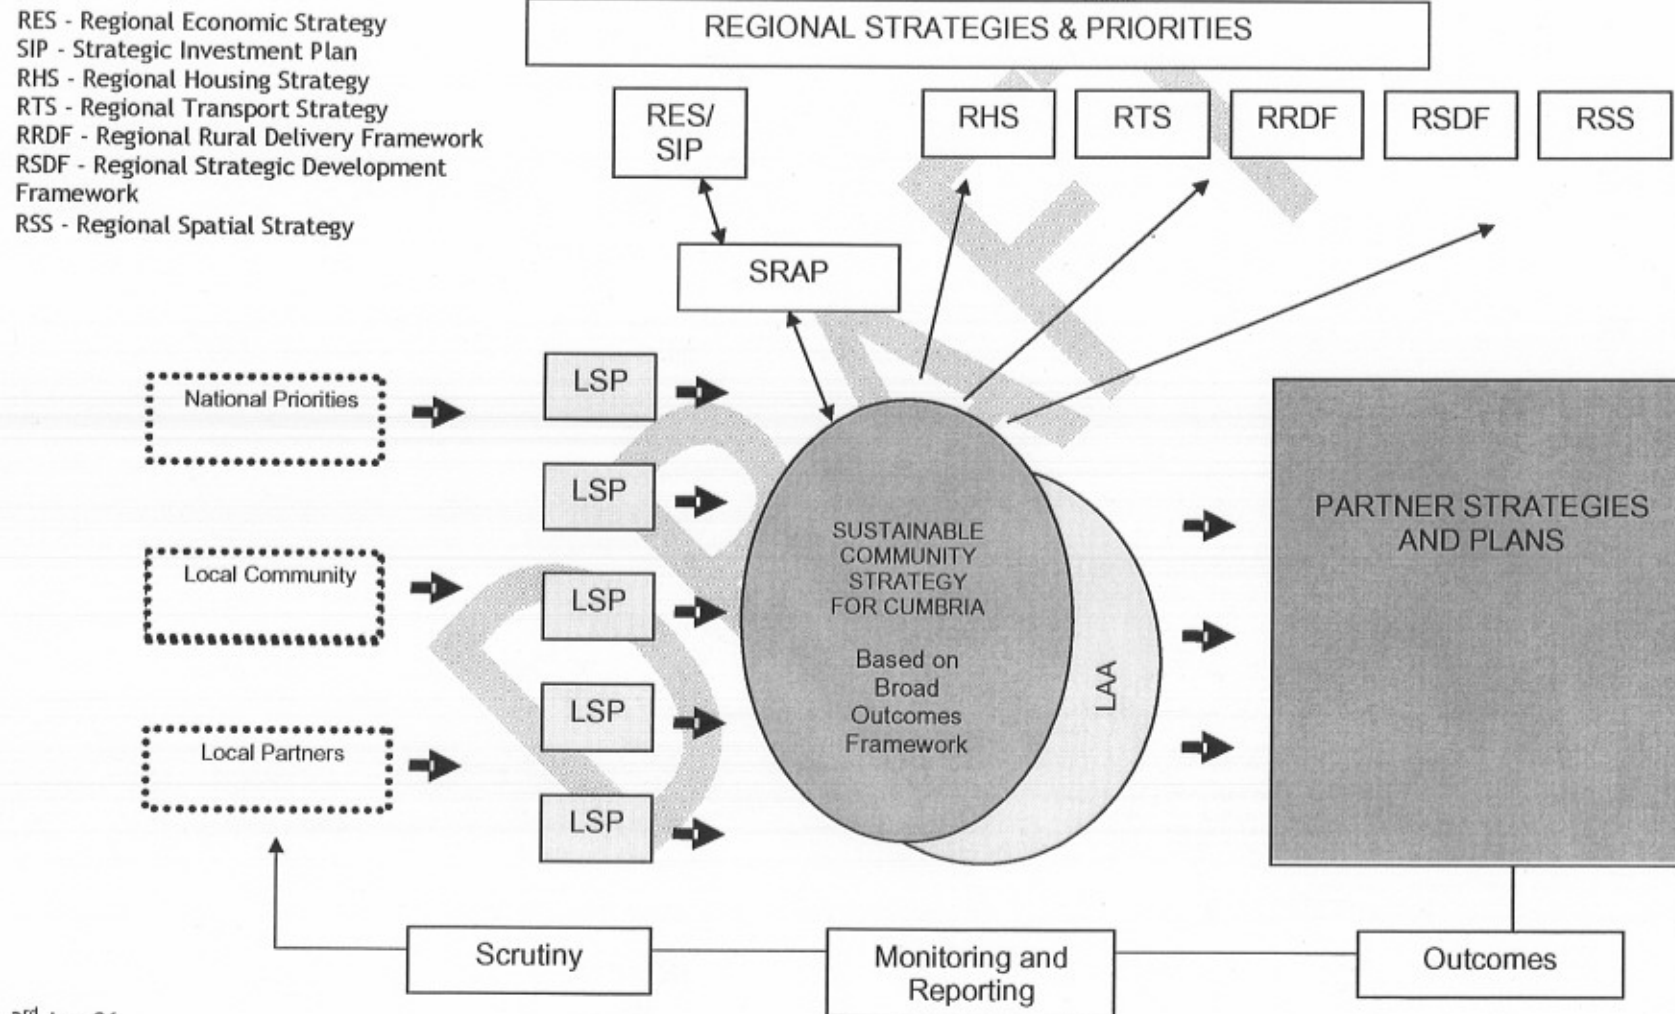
RES - Regional Economic Strategy
SIP - Strategic Investment Plan
RHS - Regional Housing Strategy
RTS - Regional Transport Strategy
RRDF - Regional Rural Delivery Framework
RSDF - Regional Strategic Development Framework
RSS - Regional Spatial Strategy

REGIONAL STRATEGIES & PRIORITIES

RES/ SIP

RHS

RTS

RRDF

RSDF

RSS

SRAP

National Priorities

Local Community

Local Partners

LSP

LSP

LSP

LSP

LSP

SUSTAINABLE COMMUNITY STRATEGY FOR CUMBRIA

Based on Broad Outcomes Framework

LAA

DRAFT

PARTNER STRATEGIES AND PLANS

Scrutiny

Monitoring and Reporting

Outcomes

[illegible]